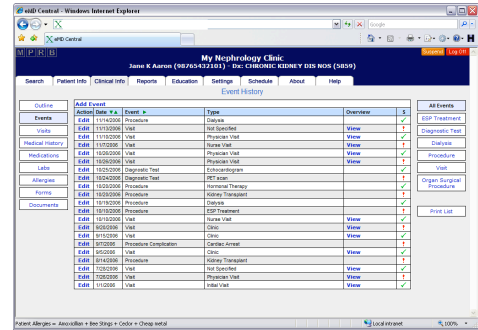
eMD Central - Windows Internet Explorer

Google

eMD Central

M P R B

Suspend Log Off

My Nephrology Clinic

Jane K Aaron (98765432101) - Dx: CHRONIC KIDNEY DIS NOS (5859)

Search | Patient Info | Clinical Info | Reports | Education | Settings | Schedule | About | Help

Event History

Outline
Events
Visits
Medical History
Medications
Labs
Allergies
Forms
Documents

Add Event

| Action | Date ▲ | Event ▶ | Type | Overview | $ |
|---|---|---|---|---|---|
| Edit | 11/14/2006 | Procedure | Dialysis | | ✓ |
| Edit | 11/13/2006 | Visit | Not Specified | View | ! |
| Edit | 11/10/2006 | Visit | Physician Visit | View | ! |
| Edit | 11/7/2006 | Visit | Nurse Visit | View | ! |
| Edit | 10/26/2006 | Visit | Physician Visit | View | ✓ |
| Edit | 10/26/2006 | Visit | Physician Visit | View | ! |
| Edit | 10/25/2006 | Diagnostic Test | Echocardiogram | | ✓ |
| Edit | 10/24/2006 | Diagnostic Test | PET scan | | ! |
| Edit | 10/23/2006 | Procedure | Hormonal Therapy | | ✓ |
| Edit | 10/20/2006 | Procedure | Kidney Transplant | | ! |
| Edit | 10/19/2006 | Procedure | Dialysis | | ✓ |
| Edit | 10/18/2006 | Procedure | ESP Treatment | | ! |
| Edit | 10/10/2006 | Visit | Nurse Visit | View | ✓ |
| Edit | 9/20/2006 | Visit | Clinic | View | ! |
| Edit | 9/15/2006 | Visit | Clinic | View | ✓ |
| Edit | 9/7/2006 | Procedure Complication | Cardiac Arrest | | ! |
| Edit | 9/5/2006 | Visit | Clinic | View | ✓ |
| Edit | 8/14/2006 | Procedure | Kidney Transplant | | ! |
| Edit | 7/28/2006 | Visit | Not Specified | View | ✓ |
| Edit | 7/26/2006 | Visit | Physician Visit | View | ! |
| Edit | 1/1/2006 | Visit | Initial Visit | View | ✓ |

All Events
ESP Treatment
Diagnostic Test
Dialysis
Procedure
Visit
Organ Surgical Procedure

Print List

Patient Allergies = Amoxicillan + Bee Stings + Codor + Cheap metal

Local intranet

100%